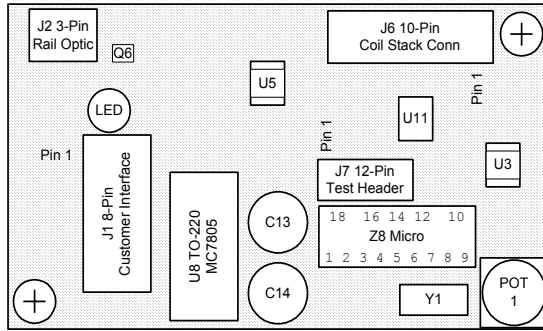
J2 3-Pin Rail Optic

Q6

J6 10-Pin Coil Stack Conn

U5

Pin 1

LED

U11

Pin 1

Pin 1

U3

J7 12-Pin Test Header

J1 8-Pin Customer Interface

U8 TO-220 MC7805

C13

18 16 14 12 10

Z8 Micro

1 2 3 4 5 6 7 8 9

C14

Y1

POT 1